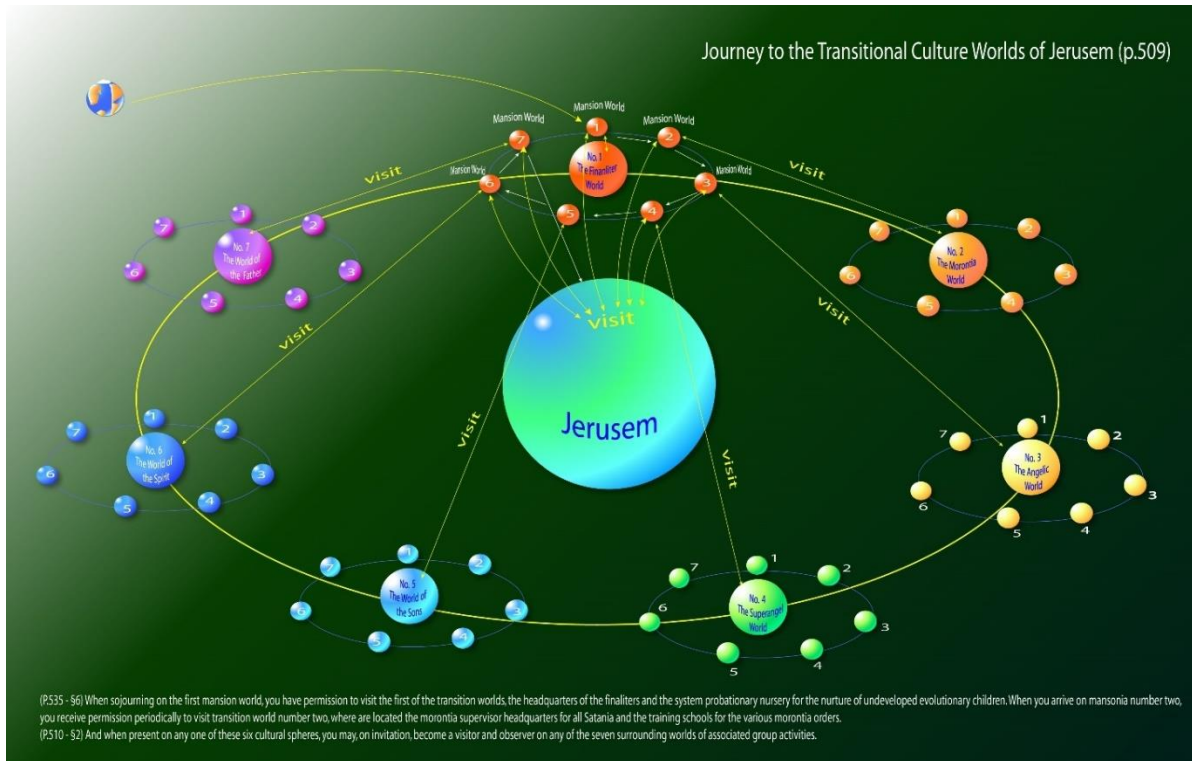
Journey to the Transitional Culture Worlds of Jerusem (p.509)

Mansion World
Mansion World
Mansion World
Mansion World
Mansion World

1
2
3
4
5
6
7

No. 1
The Finaliter World

visit
visit
visit
visit
visit
visit
visit

No. 7
The World of the Father
1 2 3 4 5 6 7

No. 2
The Morontia World
1 2 3 4 5 6 7

Jerusem

No. 6
The World of the Spirit
1 2 3 4 5 6 7

No. 3
The Angelic World
1 2 3 4 5 6 7

No. 5
The World of the Sons
1 2 3 4 5 6 7

No. 4
The Superangel World
1 2 3 4 5 6 7

(P.535 - §6) When sojourning on the first mansion world, you have permission to visit the first of the transition worlds, the headquarters of the finaliters and the system probationary nursery for the nurture of undeveloped evolutionary children. When you arrive on mansonia number two, you receive permission periodically to visit transition world number two, where are located the morontia supervisor headquarters for all Satania and the training schools for the various morontia orders.
(P.510 - §2) And when present on any one of these six cultural spheres, you may, on invitation, become a visitor and observer on any of the seven surrounding worlds of associated group activities.